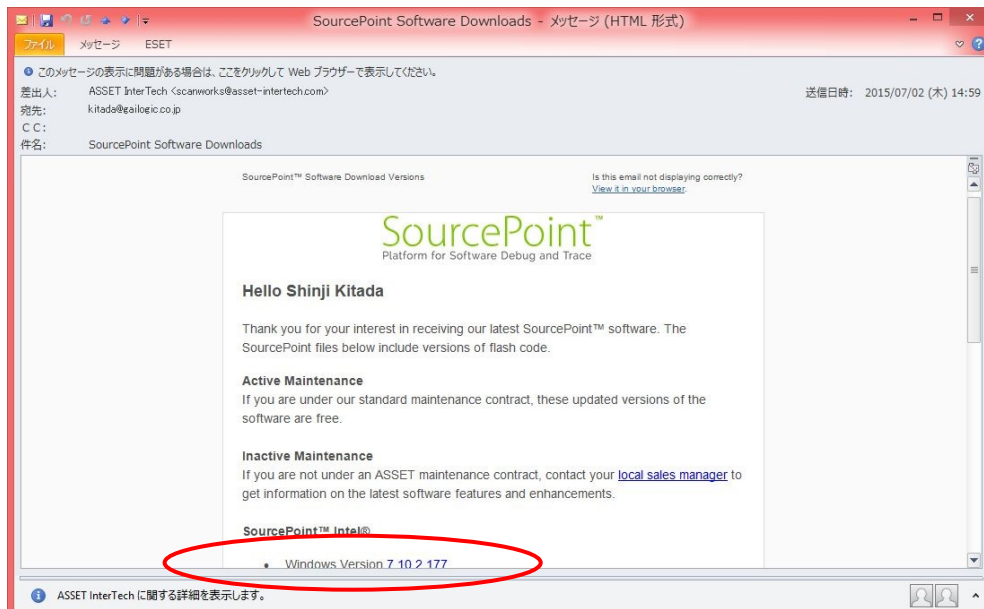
SourcePoint Software Downloads - メッセージ (HTML 形式)

ファイル メッセージ ESET

このメッセージの表示に問題がある場合は、ここをクリックして Web ブラウザーで表示してください。

差出人: ASSET InterTech <scanworks@asset-intertech.com>
送信日時: 2015/07/02 (木) 14:59
宛先: kitada@gailogic.co.jp
CC:
件名: SourcePoint Software Downloads

SourcePoint™ Software Download Versions

Is this email not displaying correctly? View it in your browser.

SourcePoint™
Platform for Software Debug and Trace

Hello Shinji Kitada

Thank you for your interest in receiving our latest SourcePoint™ software. The SourcePoint files below include versions of flash code.

Active Maintenance
If you are under our standard maintenance contract, these updated versions of the software are free.

Inactive Maintenance
If you are not under an ASSET maintenance contract, contact your local sales manager to get information on the latest software features and enhancements.

SourcePoint™ Intel®

• Windows Version 7.10.2.177

ASSET InterTech に関する詳細を表示します。